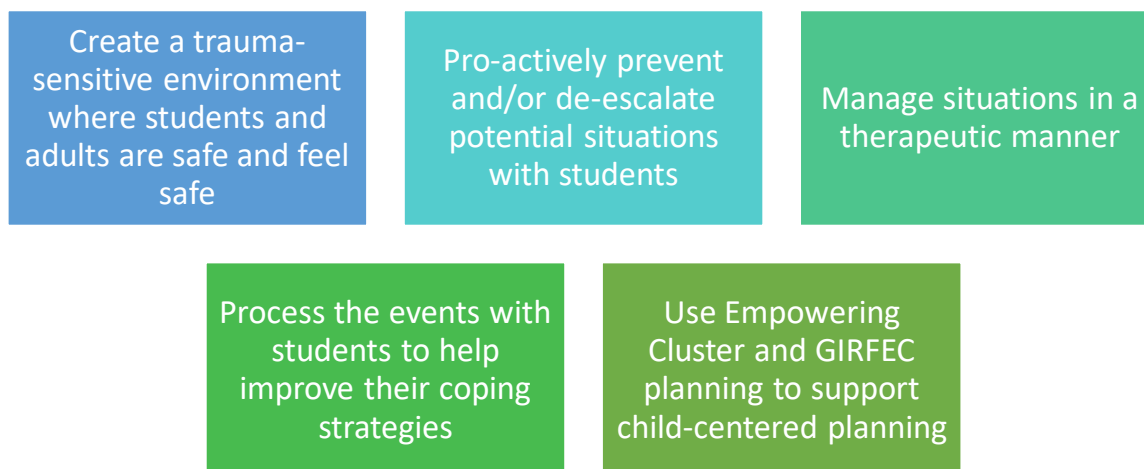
Create a trauma-sensitive environment where students and adults are safe and feel safe

Pro-actively prevent and/or de-escalate potential situations with students

Manage situations in a therapeutic manner

Process the events with students to help improve their coping strategies

Use Empowering Cluster and GIRFEC planning to support child-centered planning